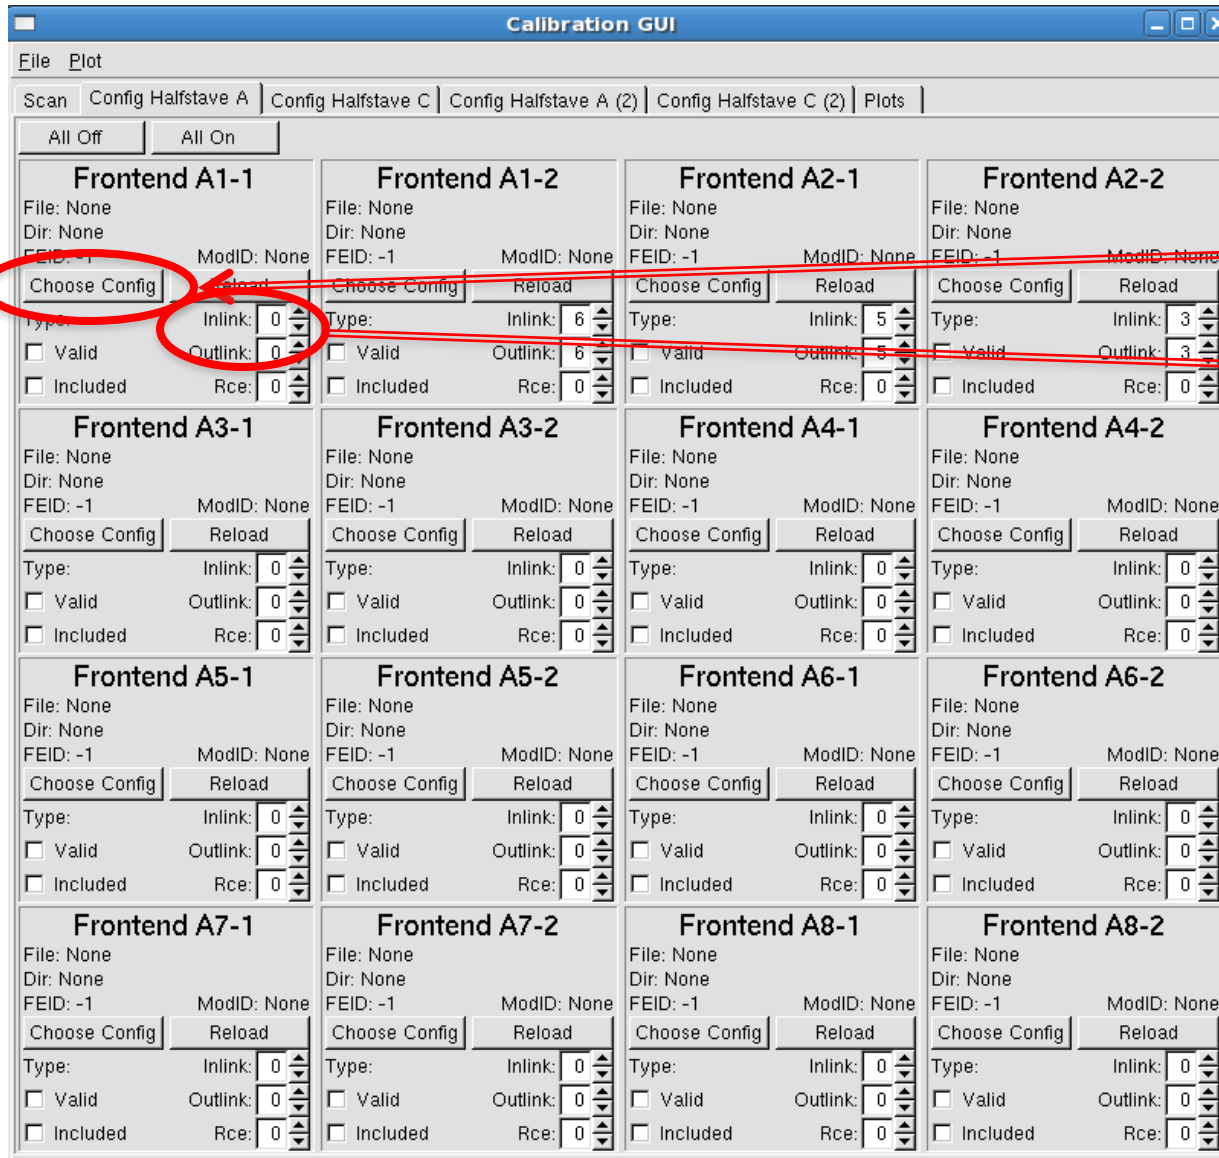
Calibration GUI

File Plot

Scan | Config Halfstave A | Config Halfstave C | Config Halfstave A (2) | Config Halfstave C (2) | Plots

All Off | All On

Frontend A1-1
File: None
Dir: None
FEID: -1 ModID: None
Choose Config | Reload
Type: Inlink: 0
Valid Outlink: 0
Included Rce: 0

Frontend A1-2
File: None
Dir: None
FEID: -1 ModID: None
Choose Config | Reload
Type: Inlink: 6
Valid Outlink: 6
Included Rce: 0

Frontend A2-1
File: None
Dir: None
FEID: -1 ModID: None
Choose Config | Reload
Type: Inlink: 5
Valid Outlink: 5
Included Rce: 0

Frontend A2-2
File: None
Dir: None
FEID: -1 ModID: None
Choose Config | Reload
Type: Inlink: 3
Valid Outlink: 3
Included Rce: 0

Frontend A3-1
File: None
Dir: None
FEID: -1 ModID: None
Choose Config | Reload
Type: Inlink: 0
Valid Outlink: 0
Included Rce: 0

Frontend A3-2
File: None
Dir: None
FEID: -1 ModID: None
Choose Config | Reload
Type: Inlink: 0
Valid Outlink: 0
Included Rce: 0

Frontend A4-1
File: None
Dir: None
FEID: -1 ModID: None
Choose Config | Reload
Type: Inlink: 0
Valid Outlink: 0
Included Rce: 0

Frontend A4-2
File: None
Dir: None
FEID: -1 ModID: None
Choose Config | Reload
Type: Inlink: 0
Valid Outlink: 0
Included Rce: 0

Frontend A5-1
File: None
Dir: None
FEID: -1 ModID: None
Choose Config | Reload
Type: Inlink: 0
Valid Outlink: 0
Included Rce: 0

Frontend A5-2
File: None
Dir: None
FEID: -1 ModID: None
Choose Config | Reload
Type: Inlink: 0
Valid Outlink: 0
Included Rce: 0

Frontend A6-1
File: None
Dir: None
FEID: -1 ModID: None
Choose Config | Reload
Type: Inlink: 0
Valid Outlink: 0
Included Rce: 0

Frontend A6-2
File: None
Dir: None
FEID: -1 ModID: None
Choose Config | Reload
Type: Inlink: 0
Valid Outlink: 0
Included Rce: 0

Frontend A7-1
File: None
Dir: None
FEID: -1 ModID: None
Choose Config | Reload
Type: Inlink: 0
Valid Outlink: 0
Included Rce: 0

Frontend A7-2
File: None
Dir: None
FEID: -1 ModID: None
Choose Config | Reload
Type: Inlink: 0
Valid Outlink: 0
Included Rce: 0

Frontend A8-1
File: None
Dir: None
FEID: -1 ModID: None
Choose Config | Reload
Type: Inlink: 0
Valid Outlink: 0
Included Rce: 0

Frontend A8-2
File: None
Dir: None
FEID: -1 ModID: None
Choose Config | Reload
Type: Inlink: 0
Valid Outlink: 0
Included Rce: 0